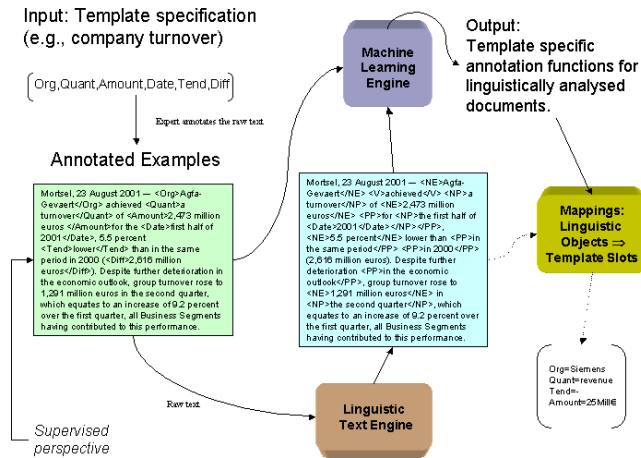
Input: Template specification (e.g., company turnover)

Org,Quant,Amount,Date,Tend,Diff

Expert annotates the raw text.

Annotated Examples

Mortsel, 23 August 2001 — <Org>Agfa-Gevaert</Org> achieved <Quant>a turnover</Quant> of <Amount>2,473 million euros </Amount>for the <Date>first half of 2001</Date>, 5.5 percent <Tend>lower</Tend> than in the same period in 2000 (<Diff>2,616 million euros</Diff>). Despite further deterioration in the economic outlook, group turnover rose to 1,291 million euros in the second quarter, which equates to an increase of 9.2 percent over the first quarter, all Business Segments having contributed to this performance.

Machine Learning Engine

Output: Template specific annotation functions for linguistically analysed documents.

Mortsel, 23 August 2001 — <NE>Agfa-Gevaert</NE> <V>achieved</V> <NP>a turnover</NP> of <NE>2,473 million euros</NE> <PP>for <NP>the first half of <Date>2001</Date></NP></PP>, <NE>5.5 percent</NE> lower than <PP>in the same period</PP> <PP>in 2000</PP> (2,616 million euros). Despite further deterioration <PP>in the economic outlook</PP>, group turnover rose to <NE>1,291 million euros</NE> in <NP>the second quarter</NP>, which equates to an increase of 9.2 percent over the first quarter, all Business Segments having contributed to this performance.

Mappings: Linguistic Objects ⇒ Template Slots

Org=Siemens
Quant=revenue
Tend=-
Amount=25Mill€

Raw text

Linguistic Text Engine

Supervised perspective